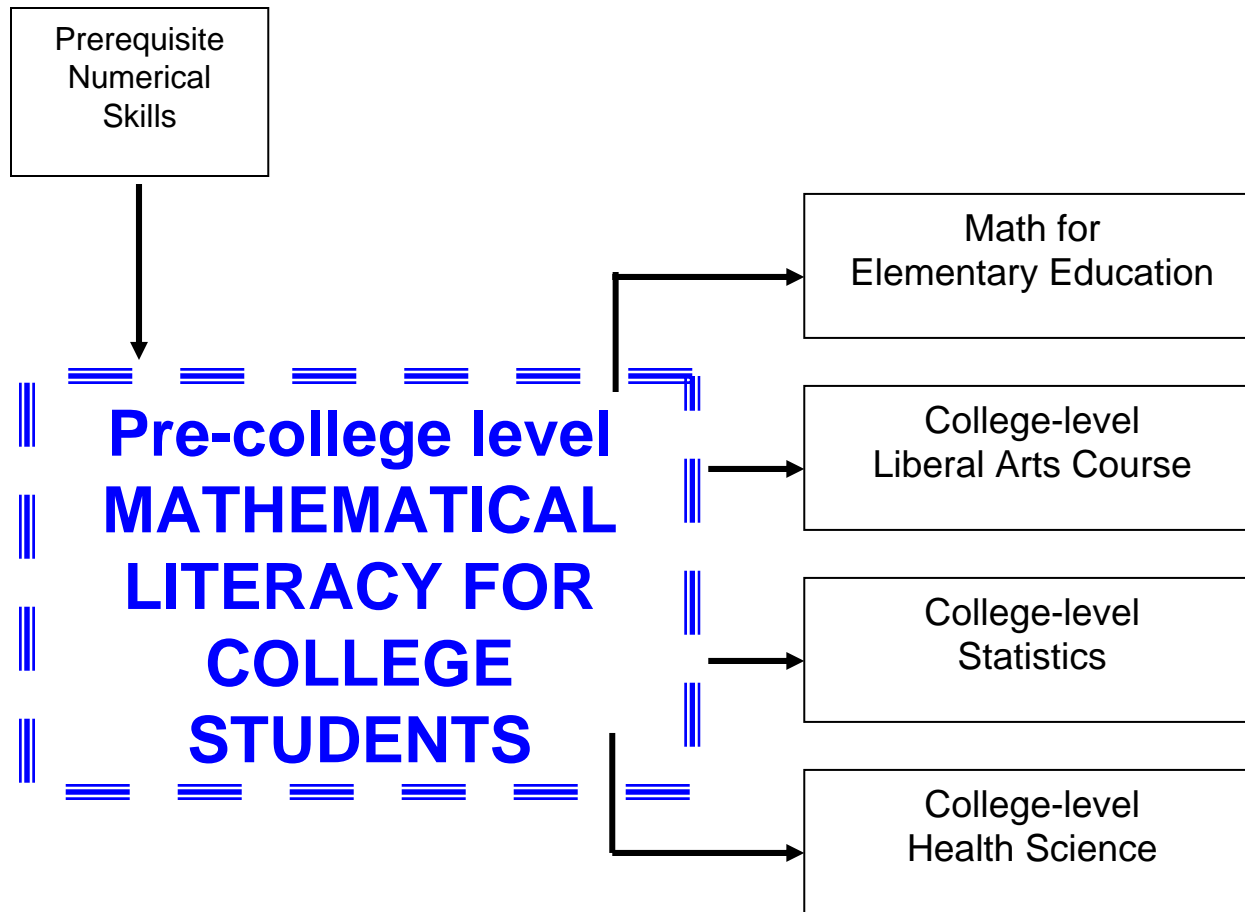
Prerequisite Numerical Skills

Pre-college level MATHEMATICAL LITERACY FOR COLLEGE STUDENTS

Math for Elementary Education

College-level Liberal Arts Course

College-level Statistics

College-level Health Science